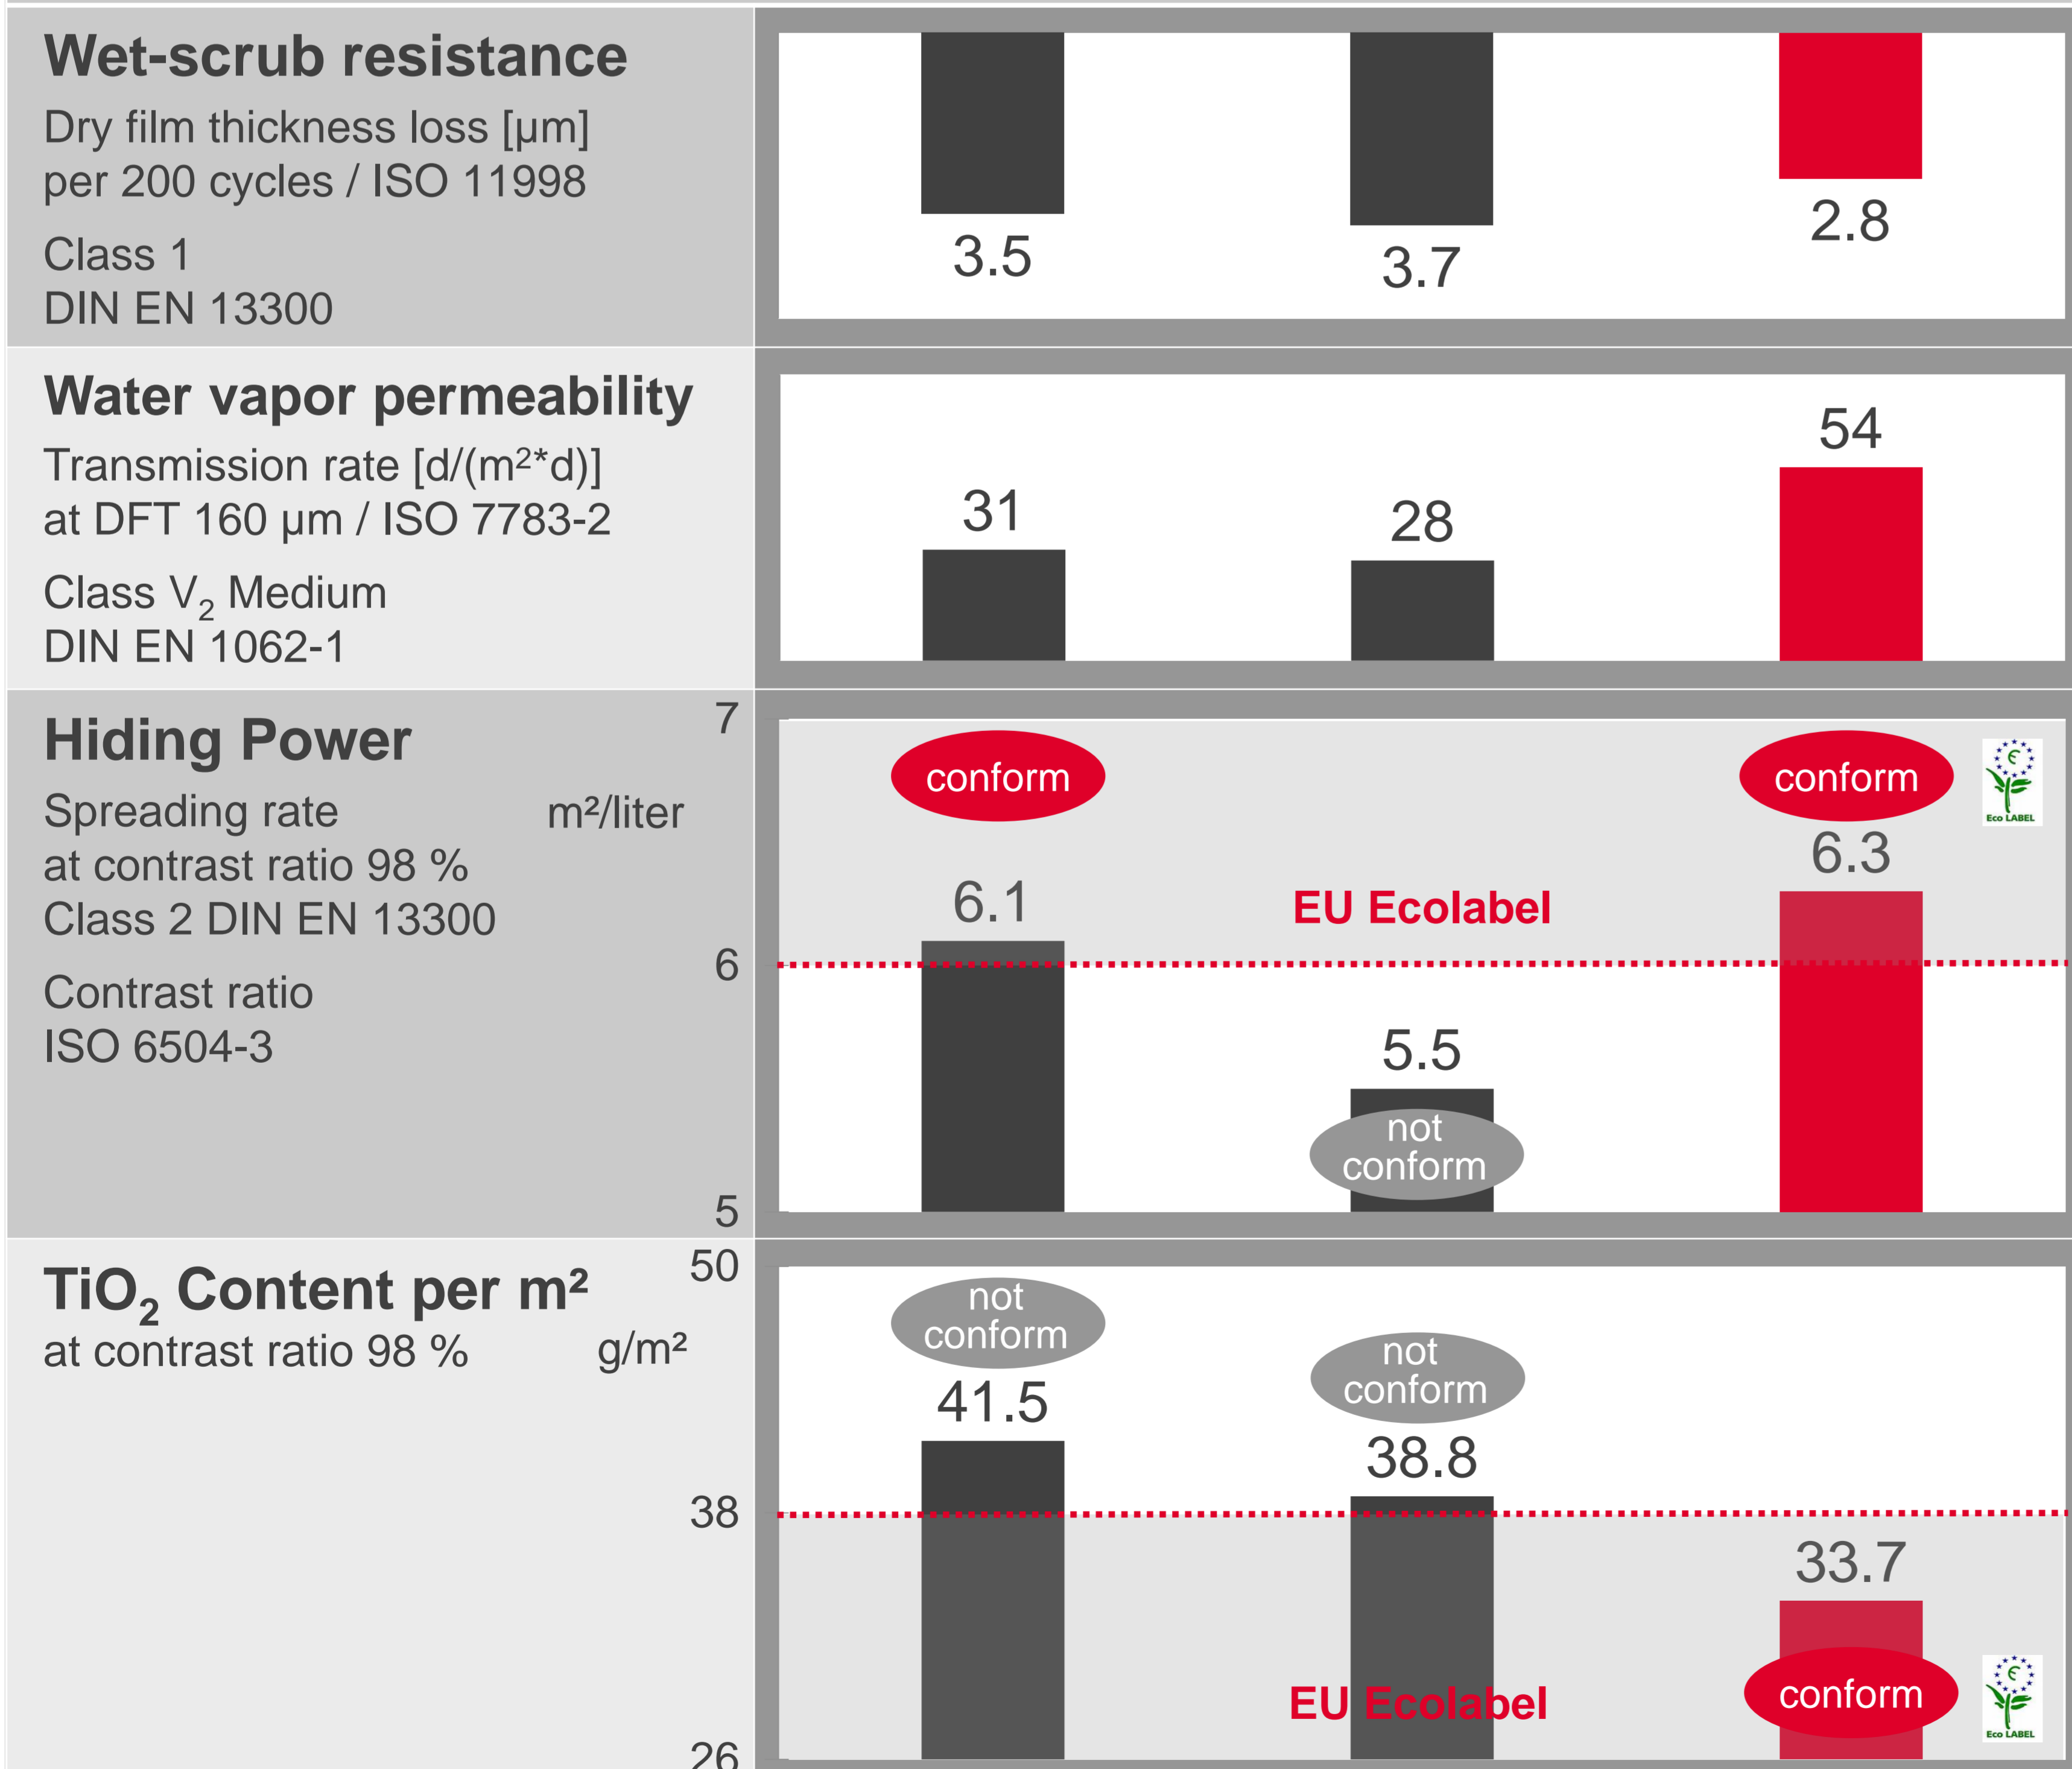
Wet-scrub resistance

Dry film thickness loss [µm] per 200 cycles / ISO 11998

Class 1
DIN EN 13300

3.5
3.7
2.8

Water vapor permeability

Transmission rate [d/(m²*d)] at DFT 160 µm / ISO 7783-2

Class $V_2$ Medium
DIN EN 1062-1

31
28
54

Hiding Power

Spreading rate at contrast ratio 98 %
Class 2 DIN EN 13300

m²/liter

Contrast ratio
ISO 6504-3

7
6
5

conform
6.1
EU Ecolabel
5.5
not conform
conform
6.3
Eco LABEL

$TiO_2$ Content per m²

at contrast ratio 98 %

g/m²

50
38
26

not conform
41.5
not conform
38.8
33.7
EU Ecolabel
conform
Eco LABEL